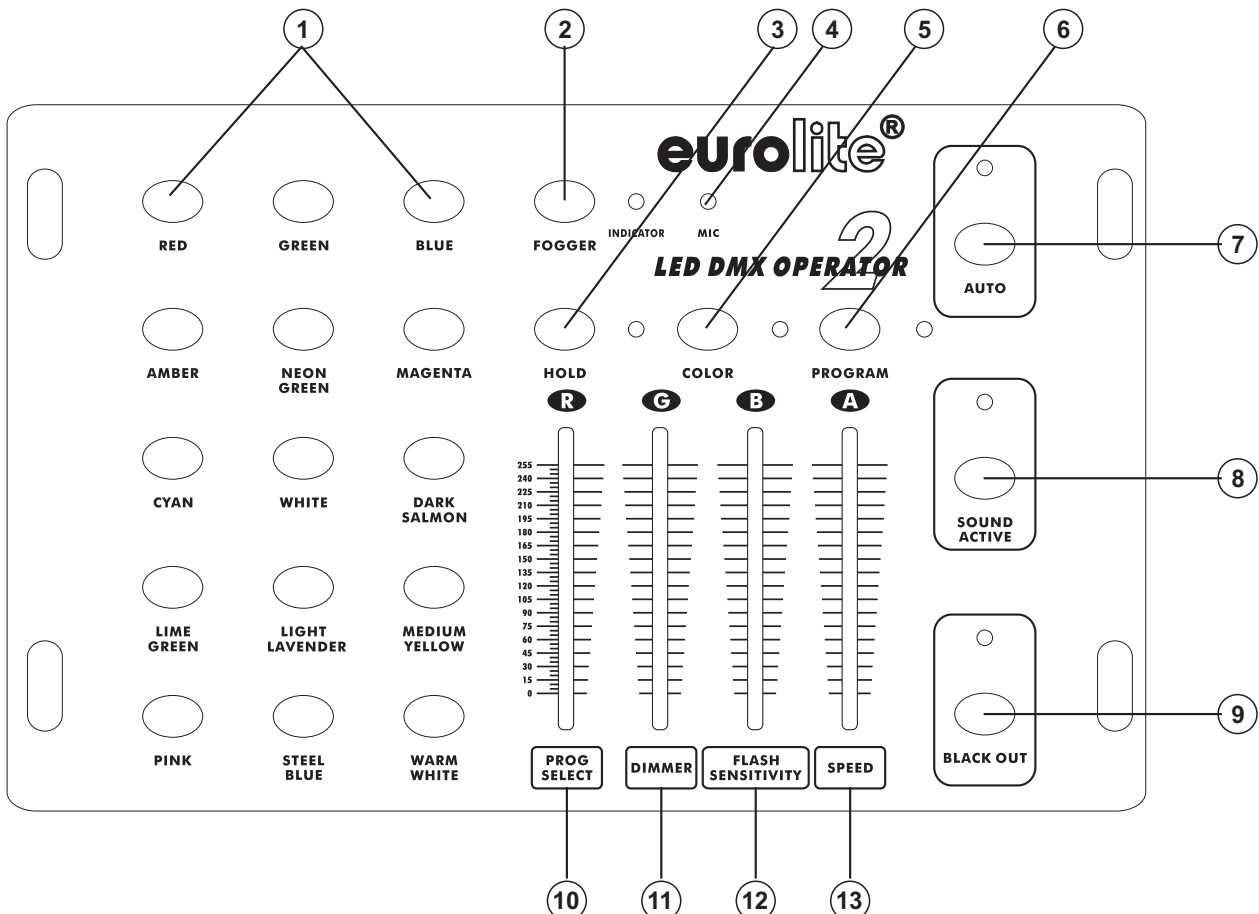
1 2 3 4 5 6

eurolite®

RED GREEN BLUE FOGGER INDICATOR MIC

LED DMX OPERATOR 2

7

AUTO

AMBER NEON GREEN MAGENTA HOLD COLOR PROGRAM

R G B A

SOUND ACTIVE

8

CYAN WHITE DARK SALMON

255
240
225
210
195
180
165
150
135
120
105
90
75
60
45
30
15
0

LIME GREEN LIGHT LAVENDER MEDIUM YELLOW

BLACK OUT

9

PINK STEEL BLUE WARM WHITE

PROG SELECT DIMMER FLASH SENSITIVITY SPEED

10 11 12 13